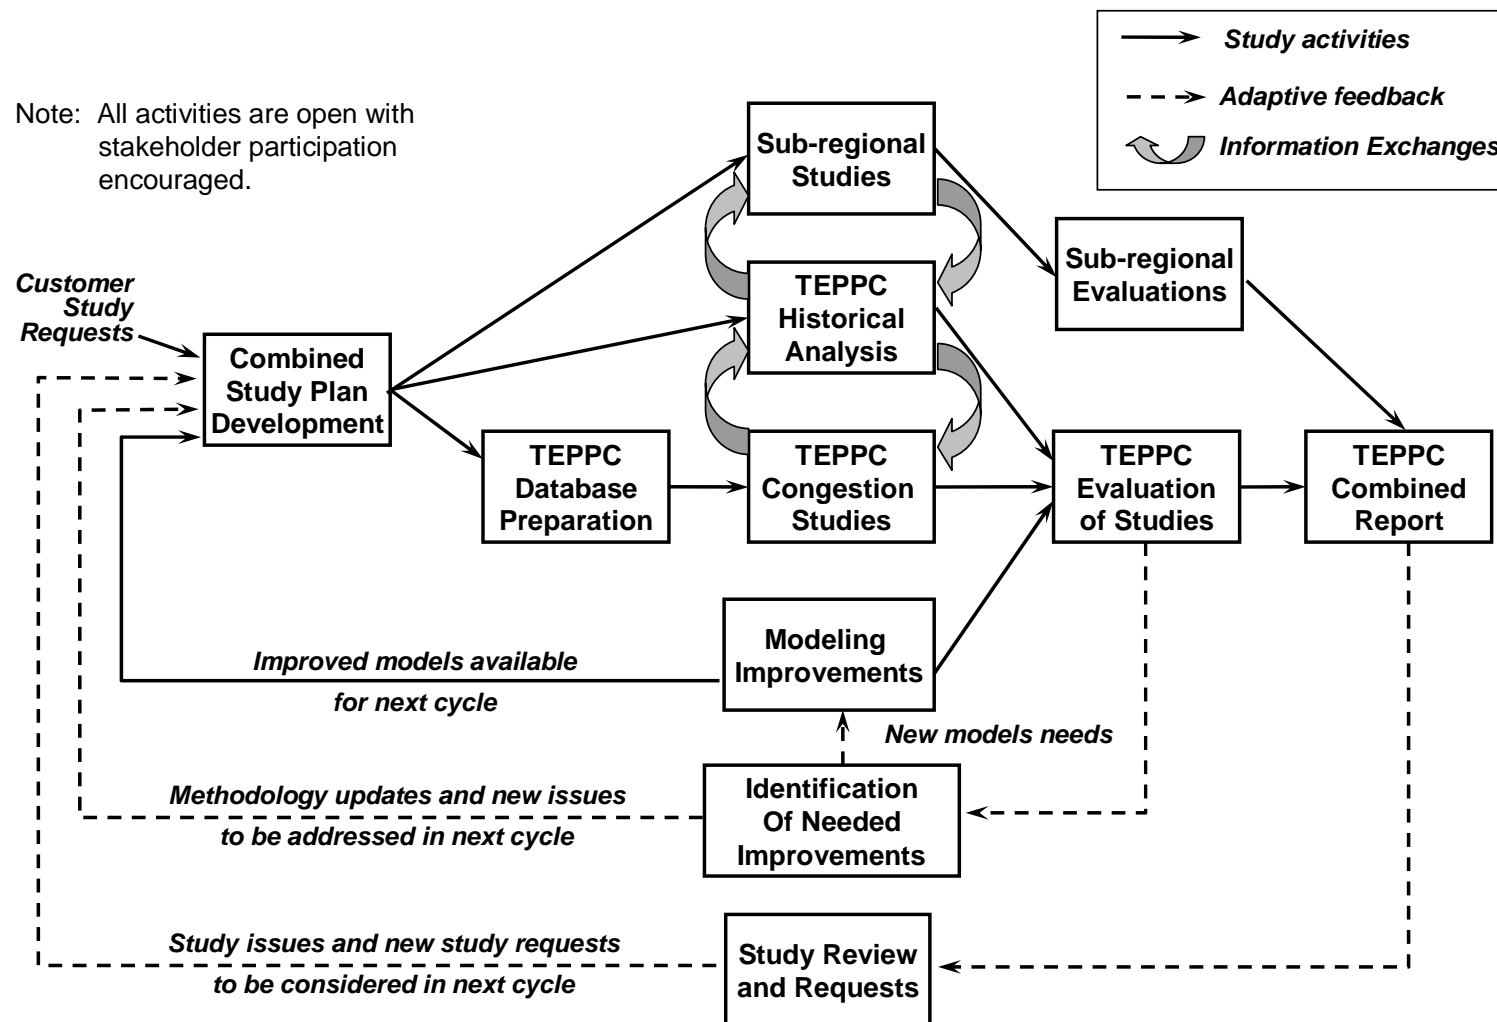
Study activities

Adaptive feedback

Information Exchanges

Note: All activities are open with stakeholder participation encouraged.

Sub-regional Studies

Sub-regional Evaluations

Customer Study Requests

TEPPC Historical Analysis

Combined Study Plan Development

TEPPC Database Preparation

TEPPC Congestion Studies

TEPPC Evaluation of Studies

TEPPC Combined Report

Modeling Improvements

Improved models available for next cycle

New models needs

Identification Of Needed Improvements

Methodology updates and new issues to be addressed in next cycle

Study Review and Requests

Study issues and new study requests to be considered in next cycle